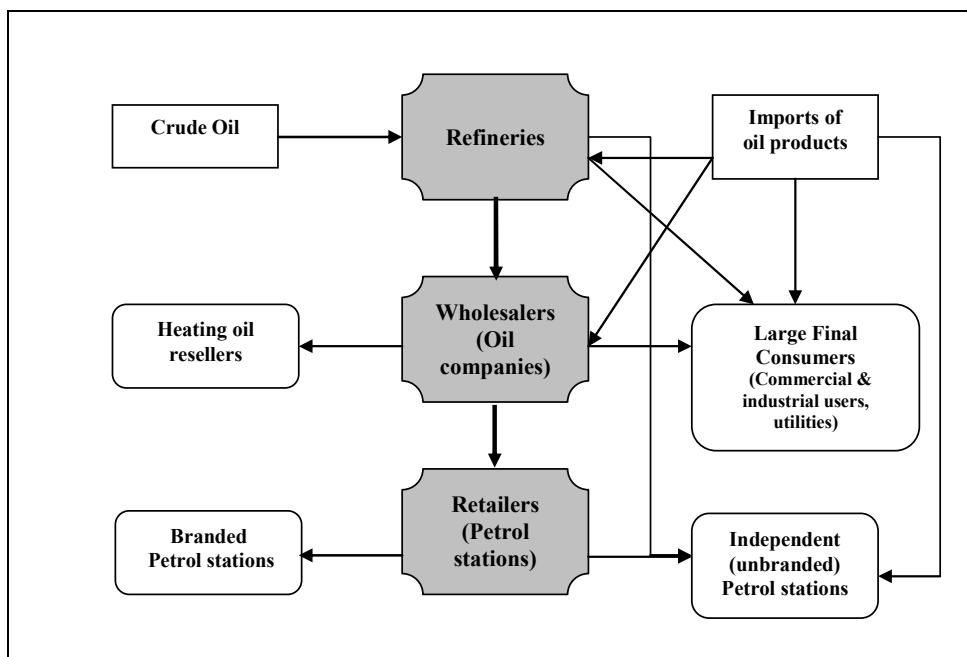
Crude Oil

Refineries

Imports of oil products

Heating oil resellers

Wholesalers (Oil companies)

Large Final Consumers (Commercial & industrial users, utilities)

Branded Petrol stations

Retailers (Petrol stations)

Independent (unbranded) Petrol stations